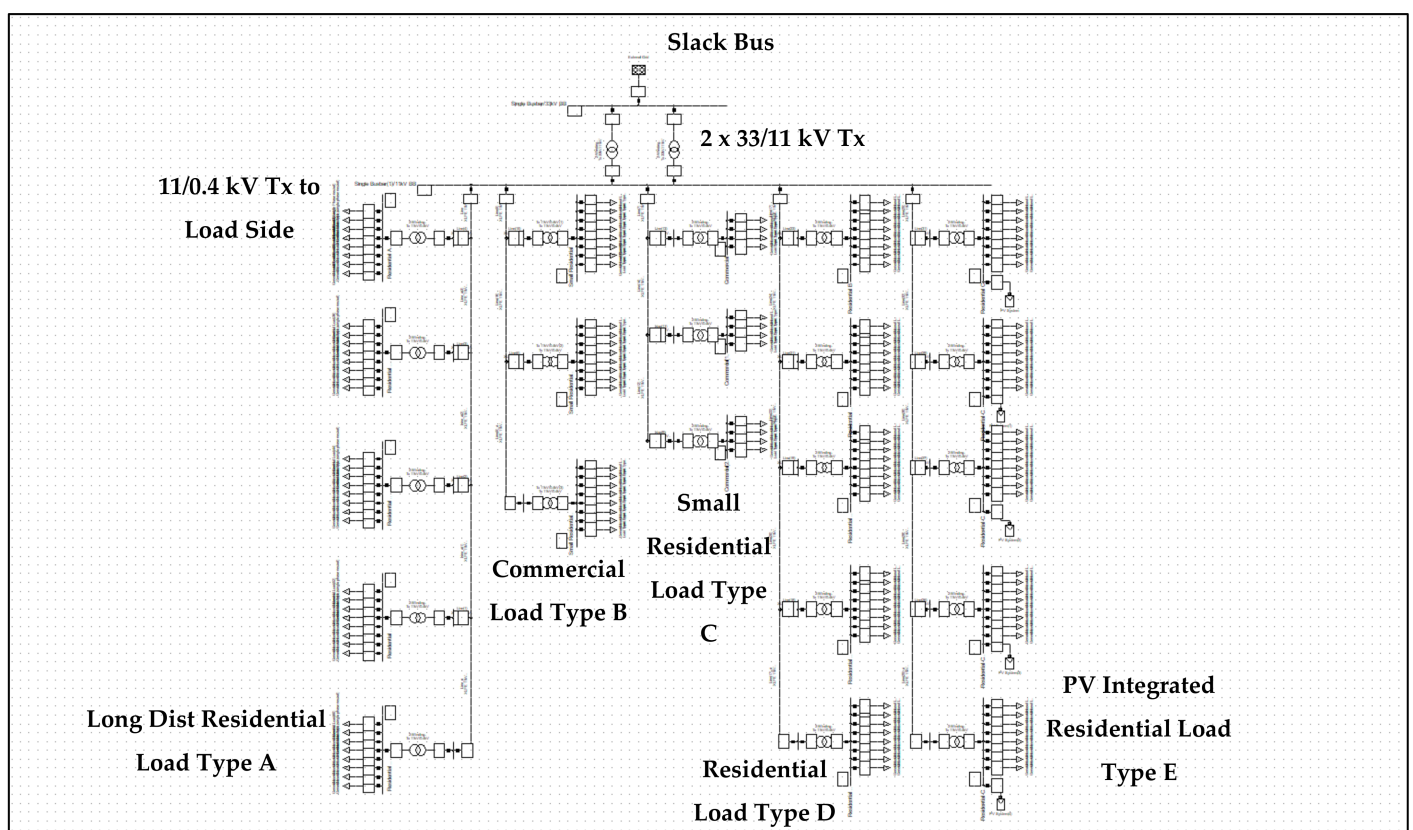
Slack Bus

2 x 33/11 kV Tx

11/0.4 kV Tx to Load Side

Commercial Load Type B

Small Residential Load Type C

Long Dist Residential Load Type A

Residential Load Type D

PV Integrated Residential Load Type E